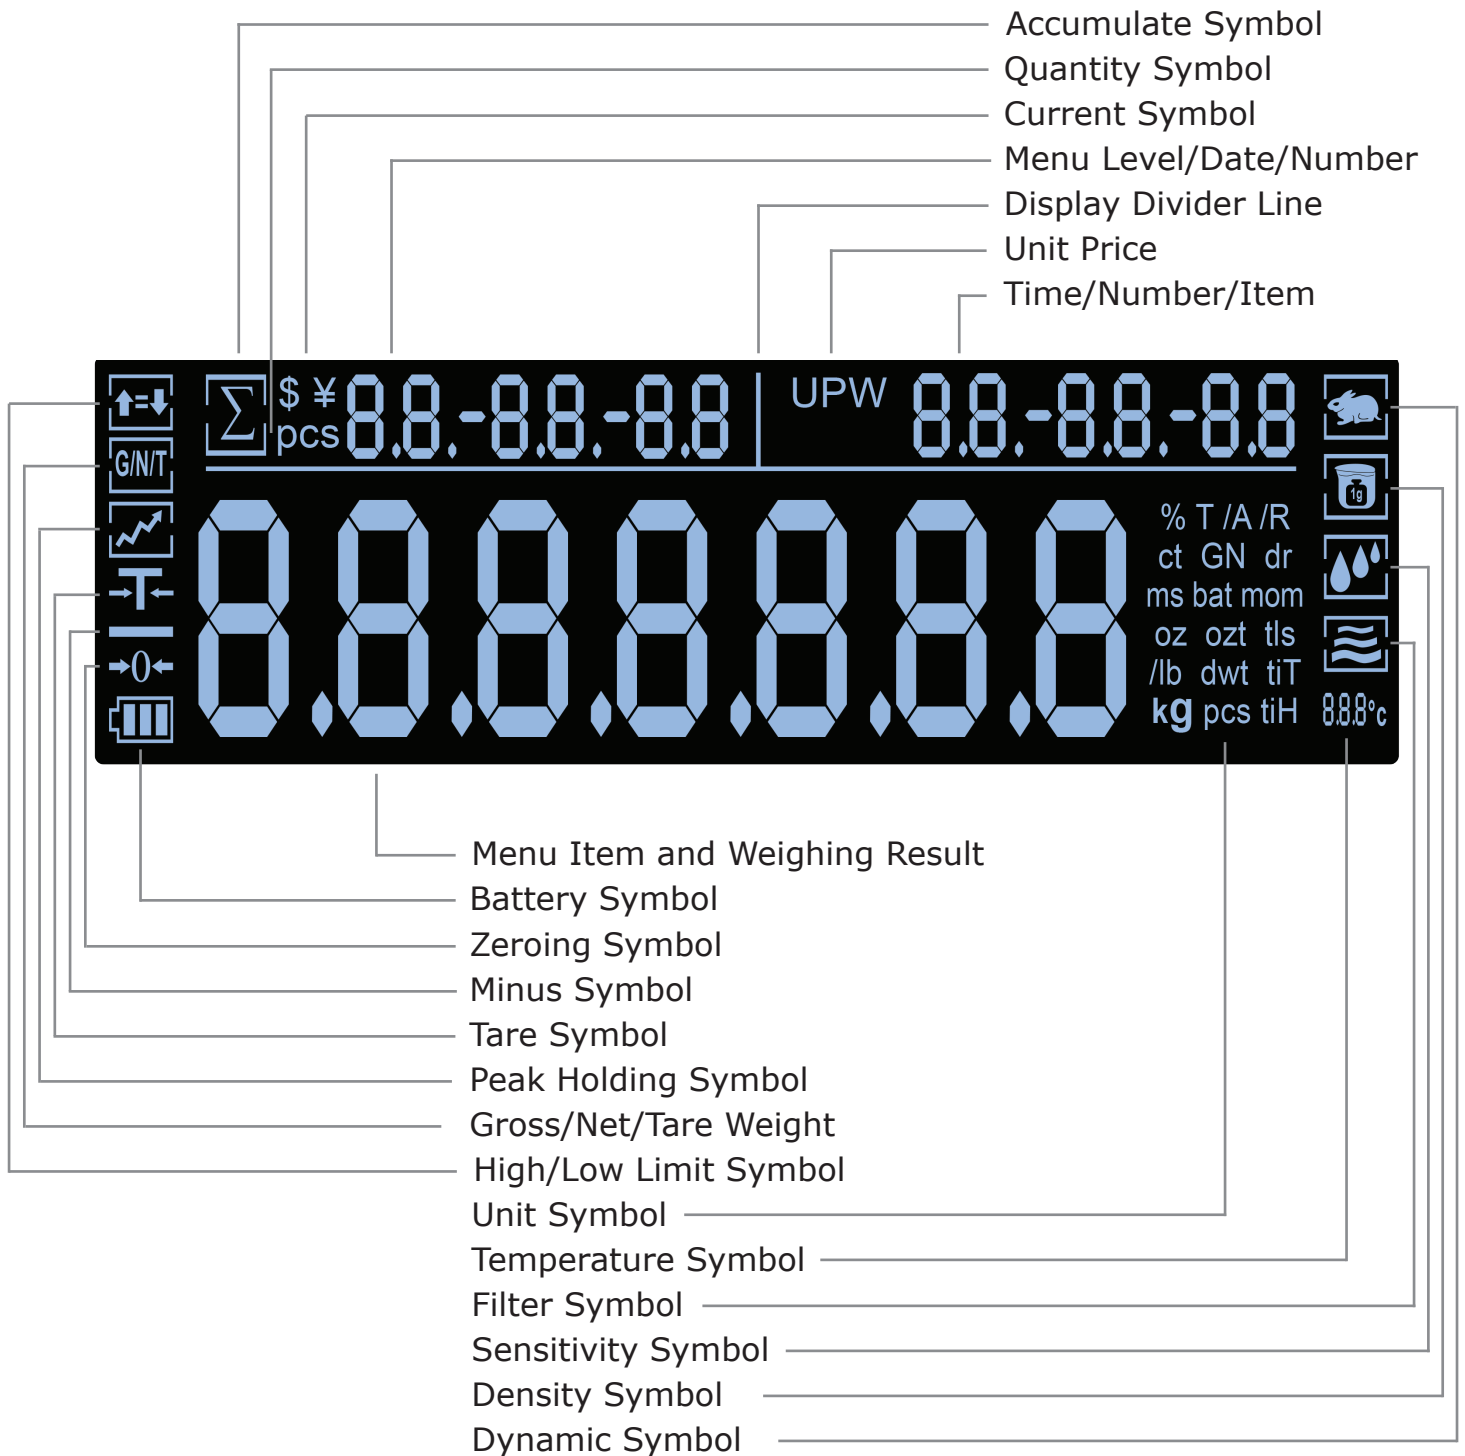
Accumulate Symbol
Quantity Symbol
Current Symbol
Menu Level/Date/Number
Display Divider Line
Unit Price
Time/Number/Item

$\Sigma$ $ ¥ pcs 8.8.-8.8.-8.8 UPW 8.8.-8.8.-8.8

G/N/T

8.8.8.8.8.8.8

% T /A /R
ct GN dr
ms bat mom
oz ozt tls
/lb dwt tiT
kg pcs tiH

1g

8.8.8°c

Menu Item and Weighing Result
Battery Symbol
Zeroing Symbol
Minus Symbol
Tare Symbol
Peak Holding Symbol
Gross/Net/Tare Weight
High/Low Limit Symbol
Unit Symbol
Temperature Symbol
Filter Symbol
Sensitivity Symbol
Density Symbol
Dynamic Symbol